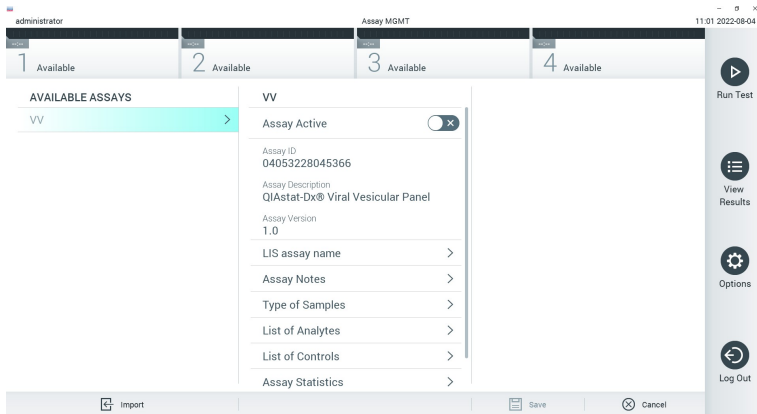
administrator

Assay MGMT

11:01 2022-08-04

1 Available

2 Available

3 Available

4 Available

Run Test

AVAILABLE ASSAYS

VV

VV

Assay Active

Assay ID
04053228045366

Assay Description
QIAstat-Dx® Viral Vesicular Panel

Assay Version
1.0

LIS assay name

Assay Notes

Type of Samples

List of Analytes

List of Controls

Assay Statistics

View Results

Options

Log Out

Import

Save

Cancel